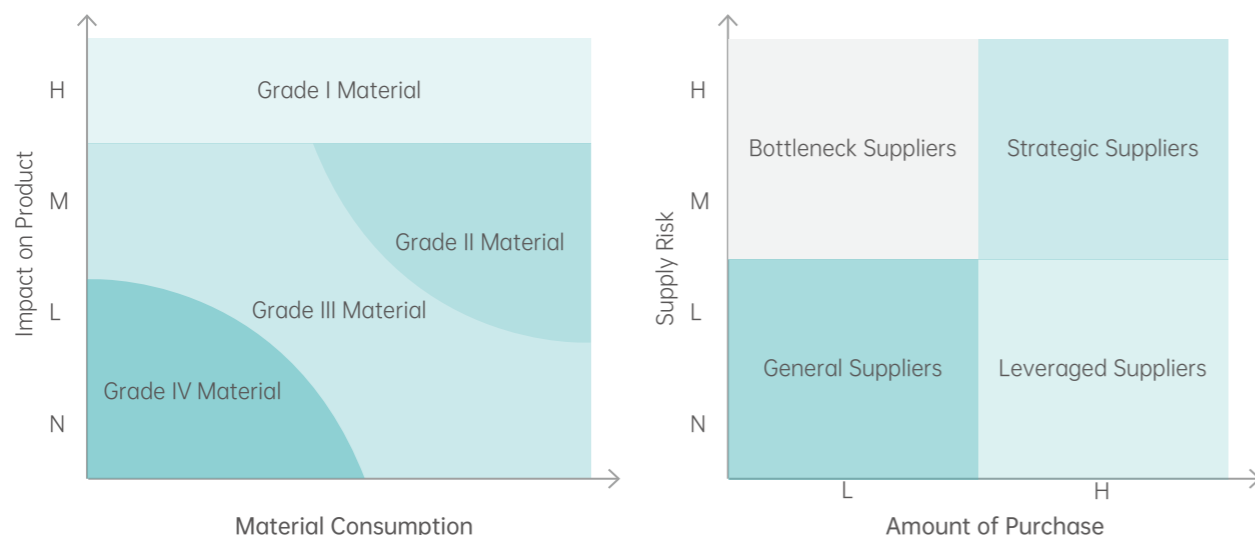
Impact on Product

H

M

L

N

Grade I Material

Grade II Material

Grade III Material

Grade IV Material

Material Consumption

Supply Risk

H

M

L

N

Bottleneck Suppliers

Strategic Suppliers

General Suppliers

Leveraged Suppliers

L

H

Amount of Purchase